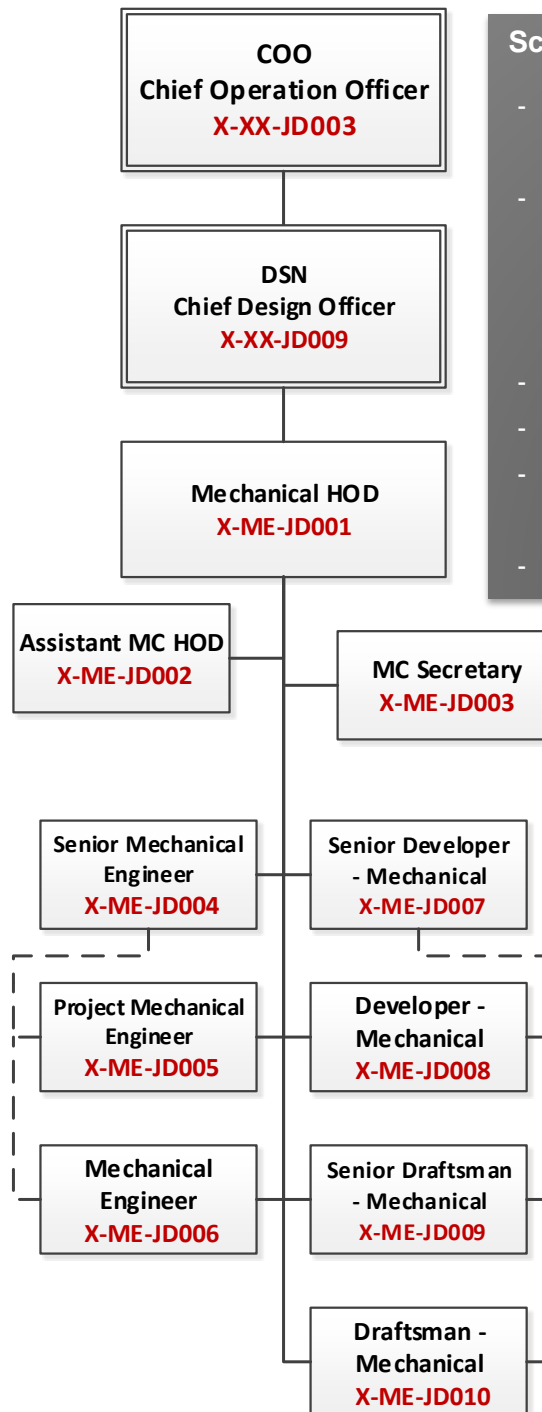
COO
Chief Operation Officer
X-XX-JD003

DSN
Chief Design Officer
X-XX-JD009

Mechanical HOD
X-ME-JD001

Assistant MC HOD
X-ME-JD002

MC Secretary
X-ME-JD003

Senior Mechanical Engineer
X-ME-JD004

Senior Developer - Mechanical
X-ME-JD007

Project Mechanical Engineer
X-ME-JD005

Developer - Mechanical
X-ME-JD008

Mechanical Engineer
X-ME-JD006

Senior Draftsman - Mechanical
X-ME-JD009

Draftsman - Mechanical
X-ME-JD010

Sc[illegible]
-
-
-
-
-
-